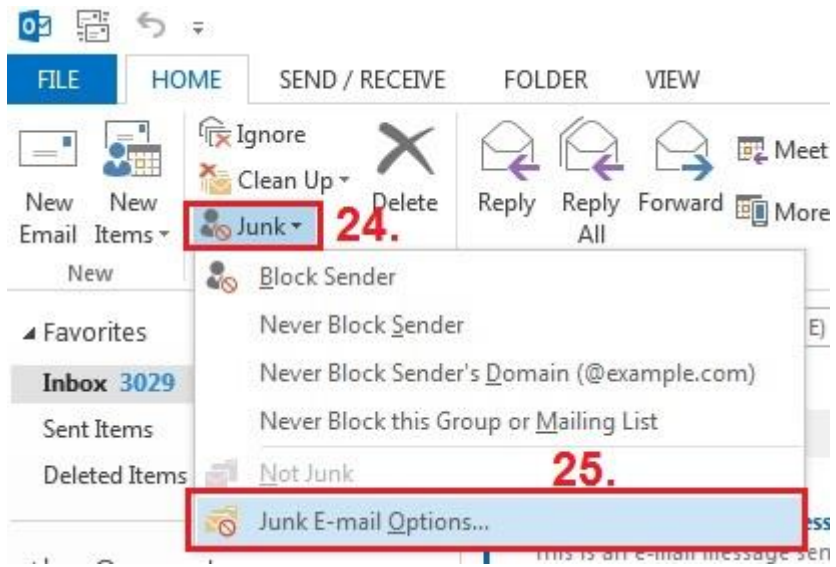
FILE HOME SEND / RECEIVE FOLDER VIEW

New Email New Items
New

Ignore
Clean Up
Junk
Delete

24.

Reply Reply All Forward Meet More

Block Sender
Never Block Sender
Never Block Sender's Domain (@example.com)
Never Block this Group or Mailing List
Not Junk

25.

Junk E-mail Options...

Favorites
Inbox 3029
Sent Items
Deleted Items

E)

ess
This is an e-mail message sen